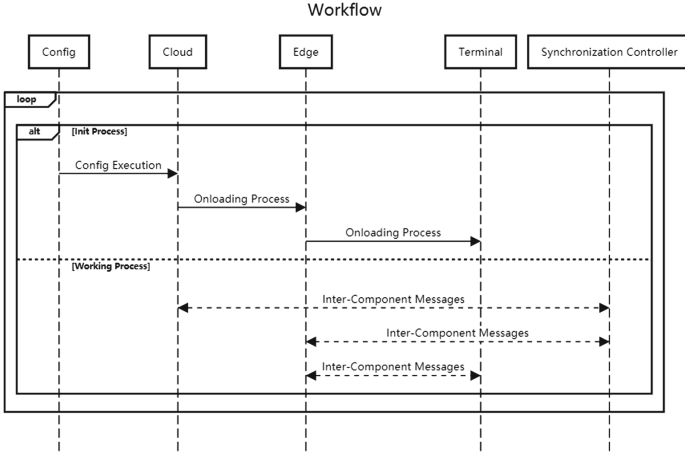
Workflow

Config

Cloud

Edge

Terminal

Synchronization Controller

loop

alt

[Init Process]

Config Execution

Onloading Process

Onloading Process

[Working Process]

Inter-Component Messages

Inter-Component Messages

Inter-Component Messages